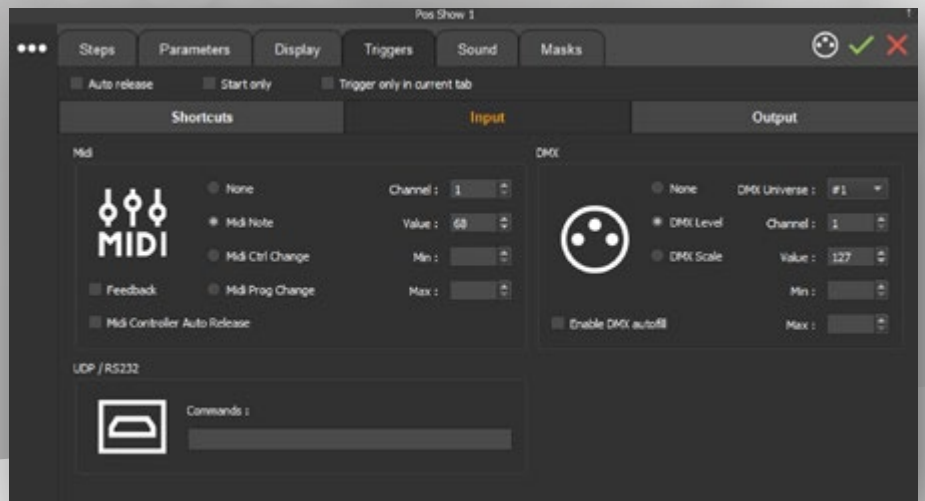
Pos Show 1

•••

Steps Parameters Display Triggers Sound Masks

Auto release Start only Trigger only in current tab

Shortcuts Input Output

Midi

MIDI

None
Midi Note
Midi Ctrl Change
Midi Prog Change

Channel : 1
Value : 60
Min :
Max :

Feedback

Midi Controller Auto Release

DMX

None
DMX Level
DMX Scale

DMX Universe : #1
Channel : 1
Value : 127
Min :
Max :

Enable DMX autofill

UDP / RS232

Commands :